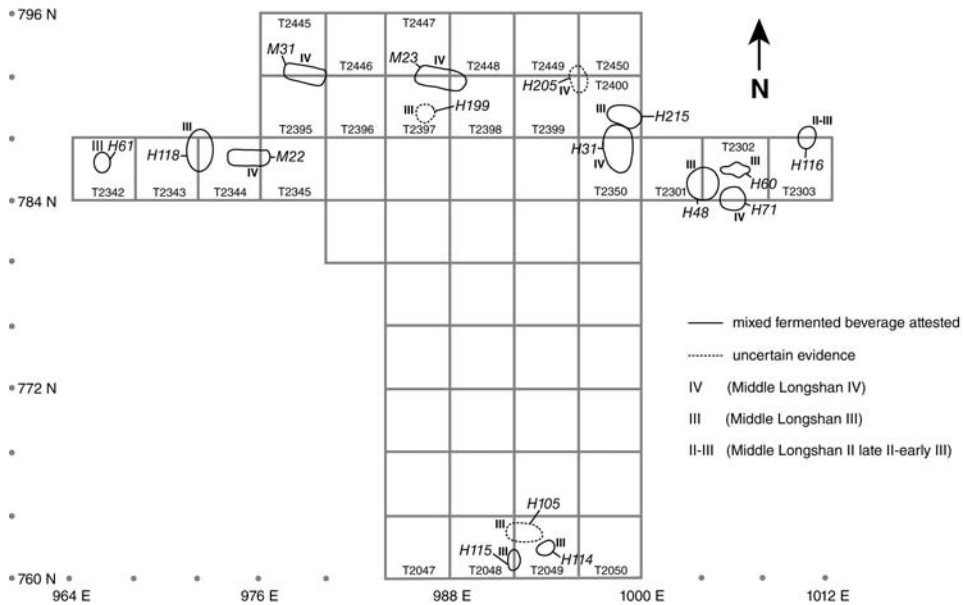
796 N
784 N
772 N
760 N
964 E
976 E
988 E
1000 E
1012 E

N

T2445
T2446
T2447
T2448
T2449
T2450
M31
IV
M23
IV
H205
IV
T2400
T2395
T2396
III
H199
T2397
T2398
T2399
III
H215
III
H61
III
H118
M22
IV
H31
IV
T2302
III
II-III
H116
T2342
T2343
T2344
T2345
T2350
III
T2301
H60
T2303
H48
IV
H71

mixed fermented beverage attested
uncertain evidence
IV (Middle Longshan IV)
III (Middle Longshan III)
II-III (Middle Longshan II late II-early III)

H105
III
III
H115
III
H114
T2047
T2048
T2049
T2050